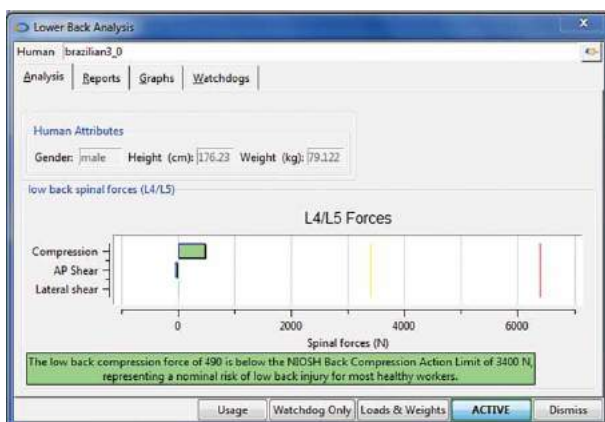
Lower Back Analysis

Human brazilian3_0

Analysis | Reports | Graphs | Watchdogs

Human Attributes

Gender: male Height (cm): 176.23 Weight (kg): 79.122

low back spinal forces (L4/L5)

L4/L5 Forces

Compression

AP Shear

Lateral shear

0 2000 4000 6000

Spinal forces (N)

The low back compression force of 490 is below the NIOSH Back Compression Action Limit of 3400 N, representing a nominal risk of low back injury for most healthy workers.

Usage | Watchdog Only | Loads & Weights | ACTIVE | Dismiss